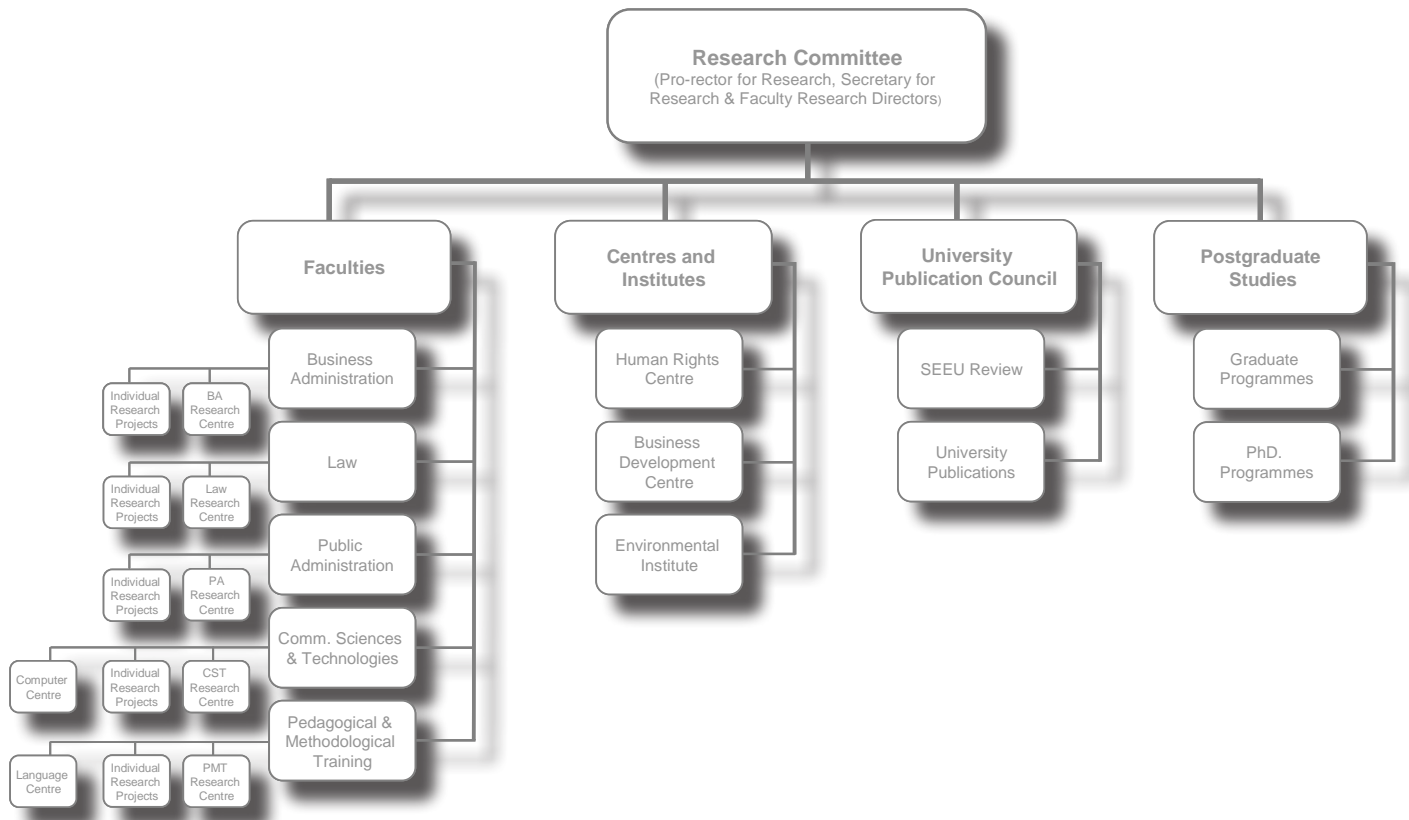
Research Committee
(Pro-rector for Research, Secretary for Research & Faculty Research Directors)

Faculties

Business Administration

Individual Research Projects

BA Research Centre

Law

Individual Research Projects

Law Research Centre

Public Administration

Individual Research Projects

PA Research Centre

Comm. Sciences & Technologies

Computer Centre

Individual Research Projects

CST Research Centre

Pedagogical & Methodological Training

Language Centre

Individual Research Projects

PMT Research Centre

Centres and Institutes

Human Rights Centre

Business Development Centre

Environmental Institute

University Publication Council

SEEU Review

University Publications

Postgraduate Studies

Graduate Programmes

PhD. Programmes